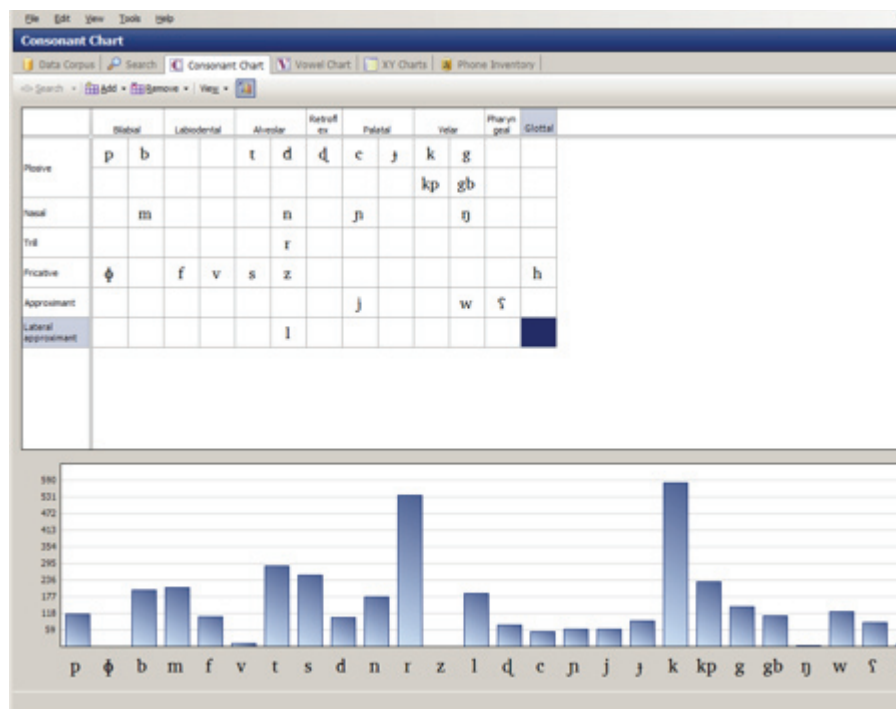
File Edit View Tools Help

Consonant Chart

Data Corpus | Search | Consonant Chart | Vowel Chart | XY Charts | Phone Inventory

Search • Add • Remove • View •

|  | Bilabial | | Labiodental | | Alveolar | | Retroflex | Palatal | | Velar | | Pharyngeal | Glottal |
|---|---|---|---|---|---|---|---|---|---|---|---|---|---|
| Plosive | p | b |  |  | t | d | ɖ | c | ɟ | k | g |  |  |
|  |  |  |  |  |  |  |  |  |  | kp | gb |  |  |
| Nasal |  | m |  |  |  | n |  | ɲ |  |  | ŋ |  |  |
| Trill |  |  |  |  |  | r |  |  |  |  |  |  |  |
| Fricative | ɸ |  | f | v | s | z |  |  |  |  |  |  | h |
| Approximant |  |  |  |  |  |  |  | j |  |  | w | ʕ |  |
| Lateral approximant |  |  |  |  |  | l |  |  |  |  |  |  |  |

590
531
472
413
354
295
236
177
118
59

p ɸ b m f v t s d n r z l ɖ c ɲ j ɟ k kp g gb ŋ w ʕ